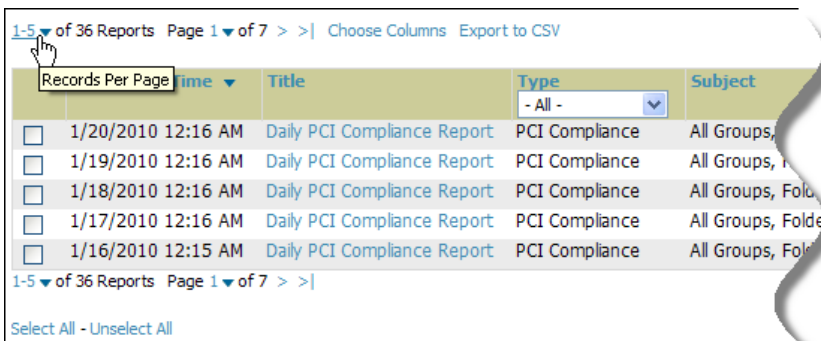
1-5 of 36 Reports Page 1 of 7 > >| Choose Columns Export to CSV

Records Per Page

| | Time | Title | Type - All - | Subject |
|---|---|---|---|---|
| | 1/20/2010 12:16 AM | Daily PCI Compliance Report | PCI Compliance | All Groups, |
| | 1/19/2010 12:16 AM | Daily PCI Compliance Report | PCI Compliance | All Groups, |
| | 1/18/2010 12:16 AM | Daily PCI Compliance Report | PCI Compliance | All Groups, Folde |
| | 1/17/2010 12:16 AM | Daily PCI Compliance Report | PCI Compliance | All Groups, Folde |
| | 1/16/2010 12:15 AM | Daily PCI Compliance Report | PCI Compliance | All Groups, Fol |

1-5 of 36 Reports Page 1 of 7 > >|

Select All - Unselect All